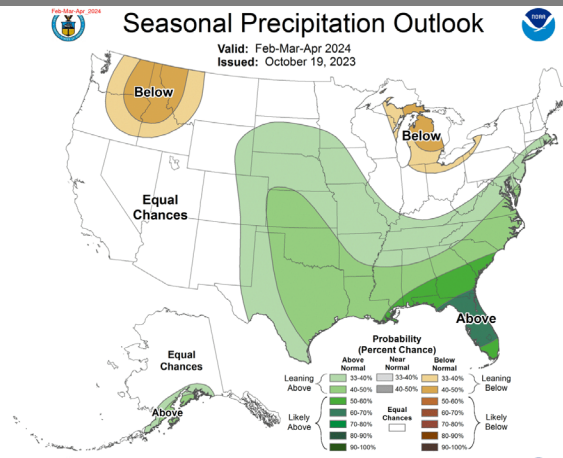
Feb-Mar-Apr_2024

Seasonal Precipitation Outlook

Valid: Feb-Mar-Apr 2024
Issued: October 19, 2023

NOAA

Below

Below

Equal Chances

Above

Equal Chances

Above

Probability (Percent Chance)

| | Above Normal | Near Normal | Below Normal | |
|---|---|---|---|---|
| Leaning Above | 33-40% | 33-40% | 33-40% | Leaning Below |
| | 40-50% | 40-50% | 40-50% | |
| Likely Above | 50-60% | | 50-60% | Likely Below |
| | 60-70% | | 60-70% | |
| | 70-80% | Equal Chances | 70-80% | |
| | 80-90% | | 80-90% | |
| | 90-100% | | 90-100% | |